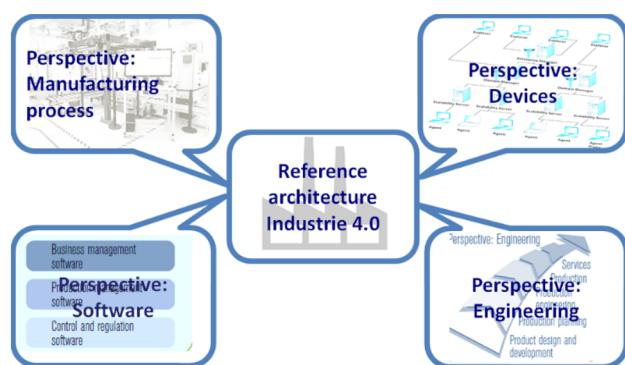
Perspective: Manufacturing process

Perspective: Devices

Reference architecture Industrie 4.0

Business management software

Production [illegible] software

Control and regulation software

Perspective: Software

Perspective: Engineering

Services

Production

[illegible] engineering

Production planning

Product design and development

Perspective: Engineering